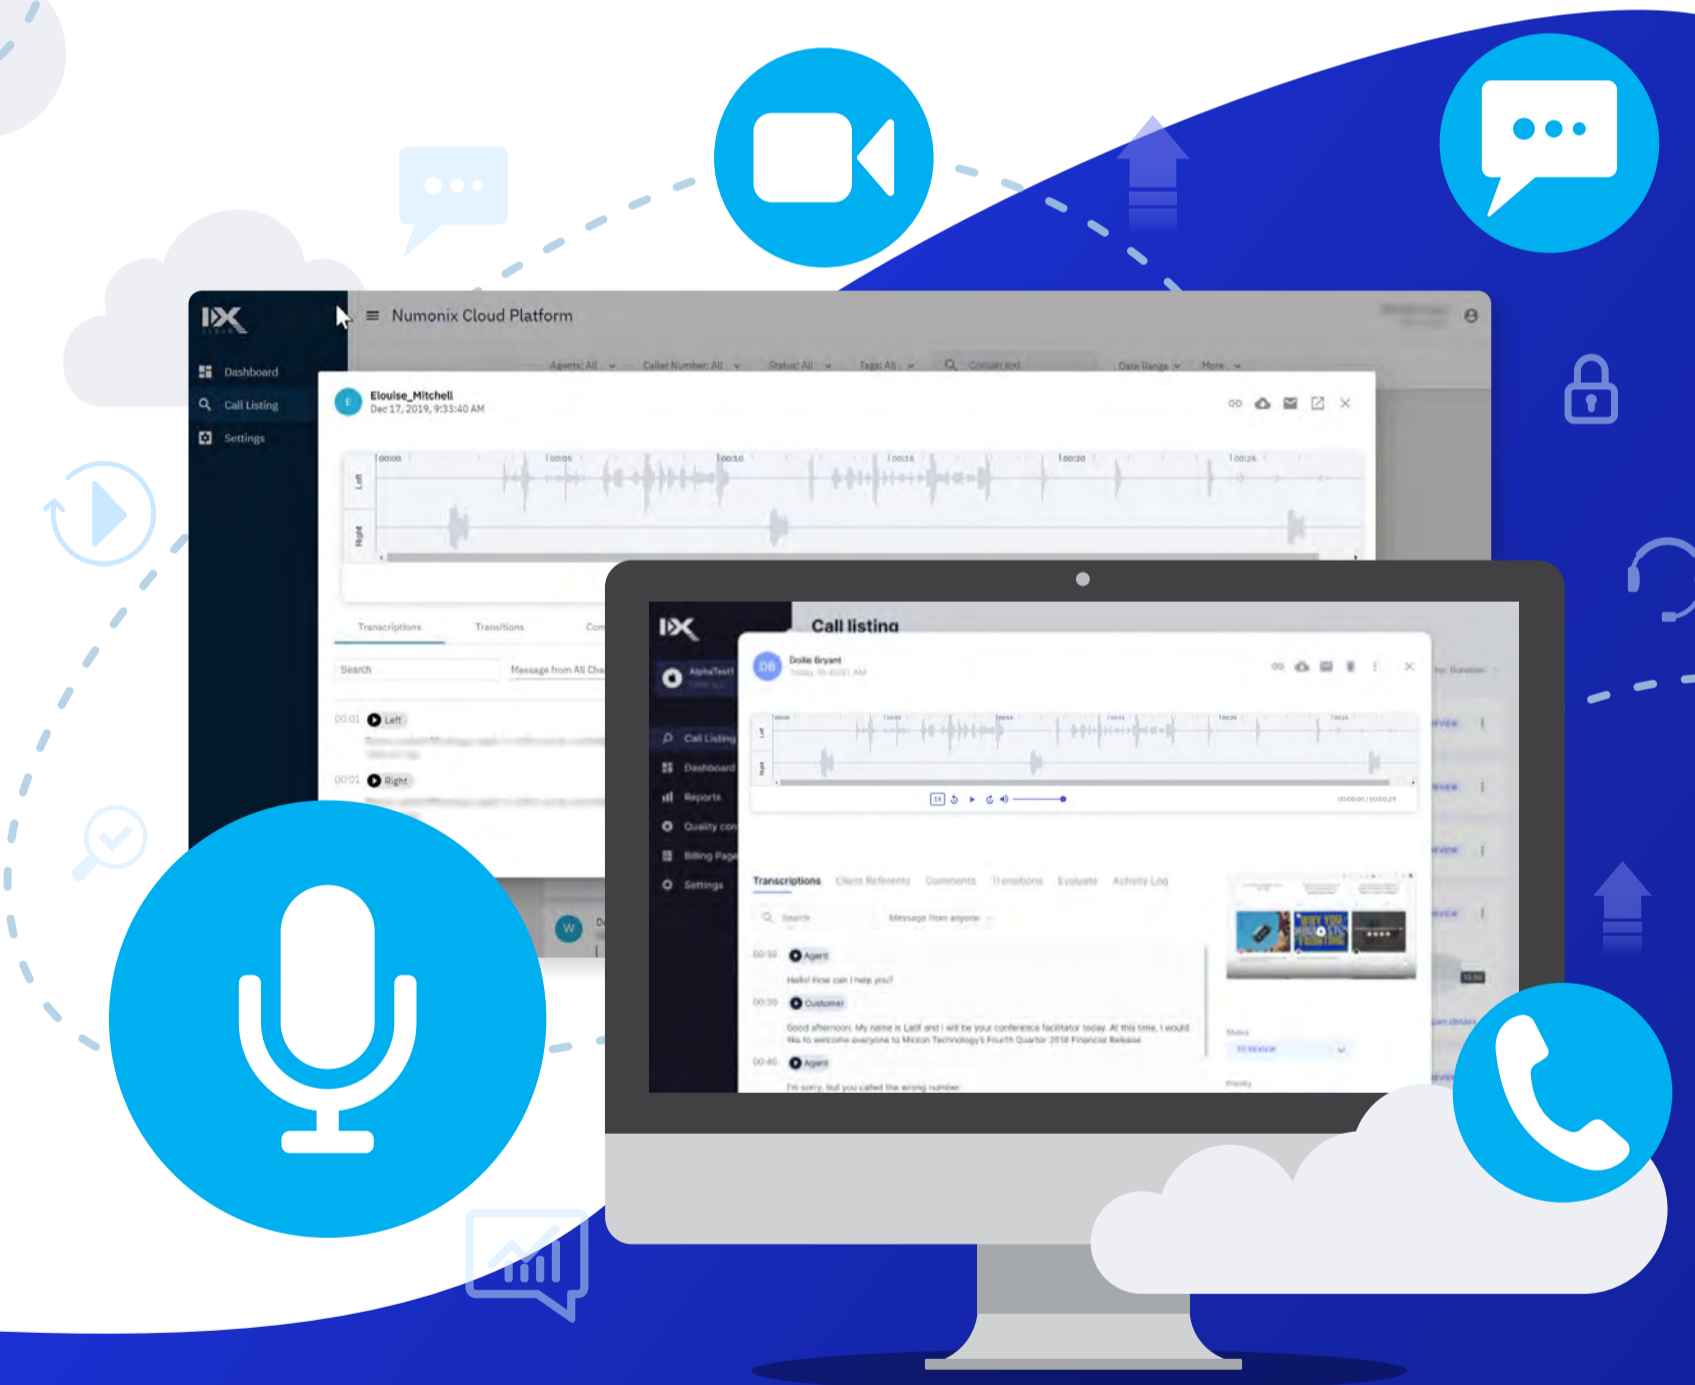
Numonix Cloud Platform

Dashboard
Call Listing
Settings

Agents: All
Caller Number: All
Status: All
Tags: All
Date Range
More

Elouise_Mitchell
Dec 17, 2019, 9:33:40 AM

00:00
00:05
00:10
00:15
00:20
00:25

Left
Right

Transcriptions
Transitions

Search
Message from All Cha

00:01 Left
00:01 Right

Call listing

Dollie Bryant

Call Listing
Dashboard
Reports
Quality con
Billing Page
Settings

Transcriptions
Client Referents
Comments
Transitions
Evaluate
Activity Log

Search
Message from anyone

00:36 Agent
Hello! How can I help you?
00:39 Customer
Good afternoon. My name is Latif and I will be your conference facilitator today. At this time, I would like to welcome everyone to Micron Technology's Fourth Quarter 2018 Financial Release
00:40 Agent
I'm sorry, but you called the wrong number

Status
Priority